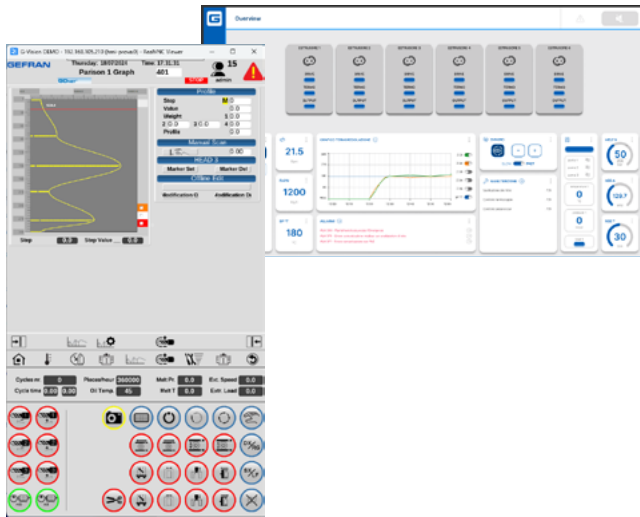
G-Vision DEMO - 192.168.105.210 (fimi pmuss0) - RealVNC Viewer

GEFRAN

Thursday, 18/07/2024 Time: 17.31.31

Parison 1 Graph

401

15

admin

Profile

Step

Value

Weight

Profile

Manual Scan

HEAD 1

Marker Set

Marker Del

Offline Edit

Step

Step Value

Cycles nr

Cycle time

Pieces/hour

Oil Temp

Melt Pr

Melt T

Ext. Speed

Extr. Load

Overview

21.5

1200

180

50

123.7

30